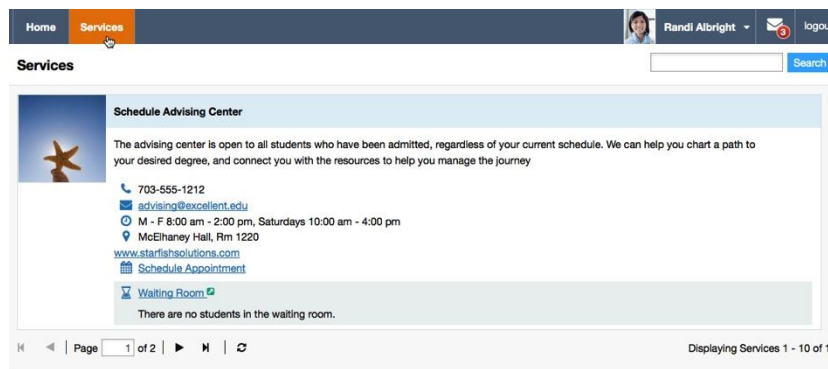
Home Services

Randi Albright 3 logou

Services

Search

Schedule Advising Center

The advising center is open to all students who have been admitted, regardless of your current schedule. We can help you chart a path to your desired degree, and connect you with the resources to help you manage the journey

703-555-1212
advising@excellent.edu
M - F 8:00 am - 2:00 pm, Saturdays 10:00 am - 4:00 pm
McElhaney Hall, Rm 1220
www.starfishsolutions.com
Schedule Appointment

Waiting Room

There are no students in the waiting room.

Page 1 of 2

Displaying Services 1 - 10 of 1